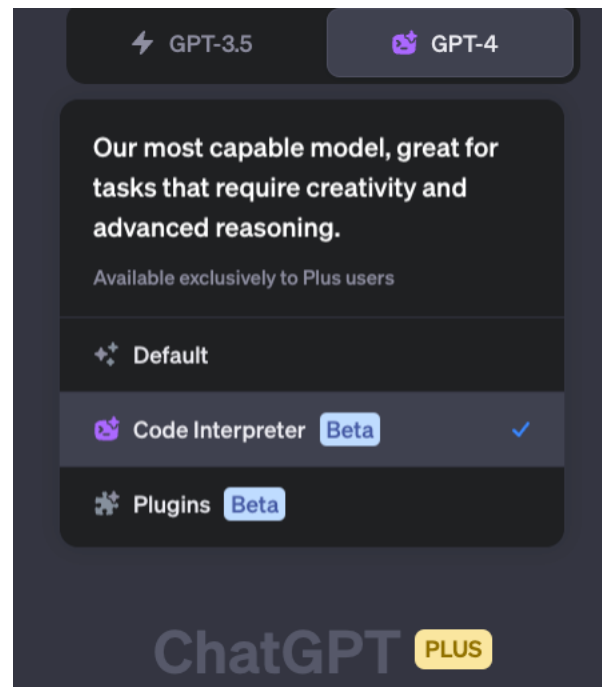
GPT-3.5

GPT-4

Our most capable model, great for tasks that require creativity and advanced reasoning.

Available exclusively to Plus users

Default

Code Interpreter Beta

Plugins Beta

ChatGPT PLUS